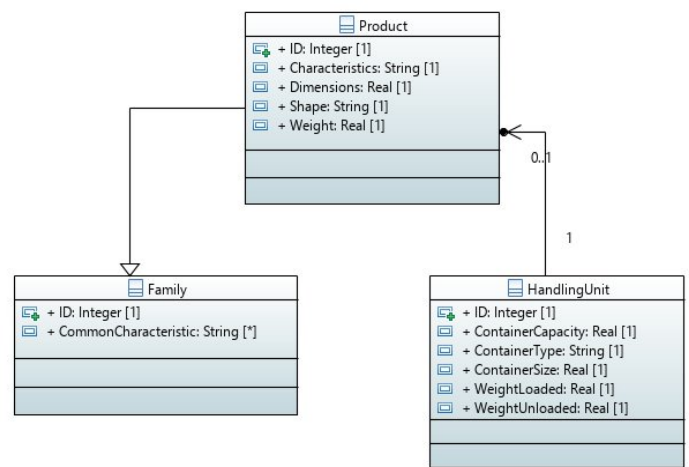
Product
+ ID: Integer [1]
+ Characteristics: String [1]
+ Dimensions: Real [1]
+ Shape: String [1]
+ Weight: Real [1]

0..1

1

Family
+ ID: Integer [1]
+ CommonCharacteristic: String [*]

HandlingUnit
+ ID: Integer [1]
+ ContainerCapacity: Real [1]
+ ContainerType: String [1]
+ ContainerSize: Real [1]
+ WeightLoaded: Real [1]
+ WeightUnloaded: Real [1]